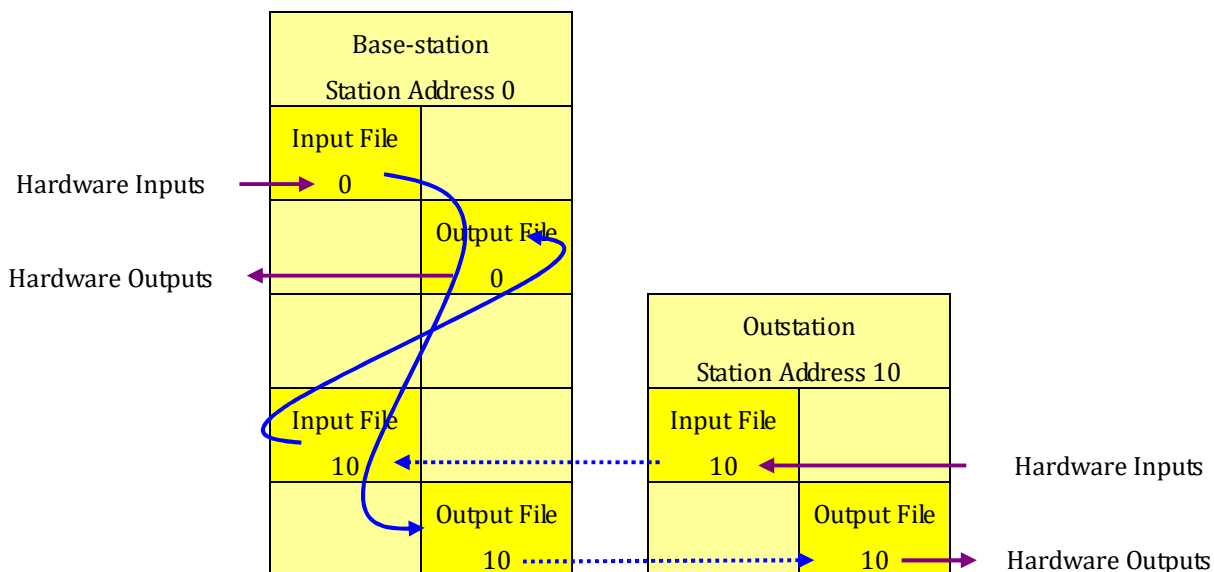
Base-station
Station Address 0

Input File
0

Hardware Inputs

Output File
0

Hardware Outputs

Outstation
Station Address 10

Input File
10

Input File
10

Hardware Inputs

Output File
10

Output File
10

Hardware Outputs